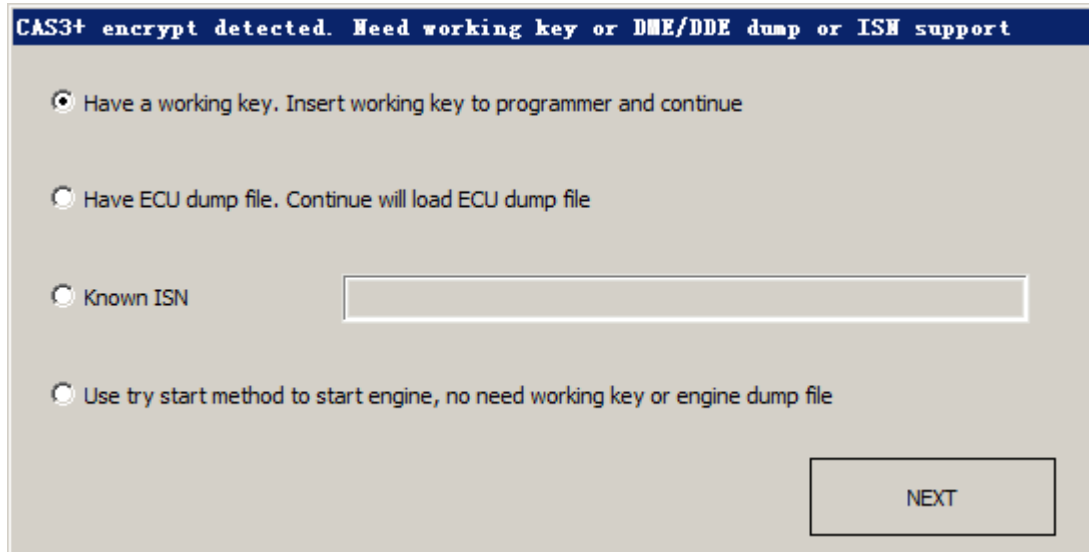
CAS3+ encrypt detected. Need working key or DME/DDE dump or ISN support

Have a working key. Insert working key to programmer and continue

Have ECU dump file. Continue will load ECU dump file

Known ISN

Use try start method to start engine, no need working key or engine dump file

NEXT